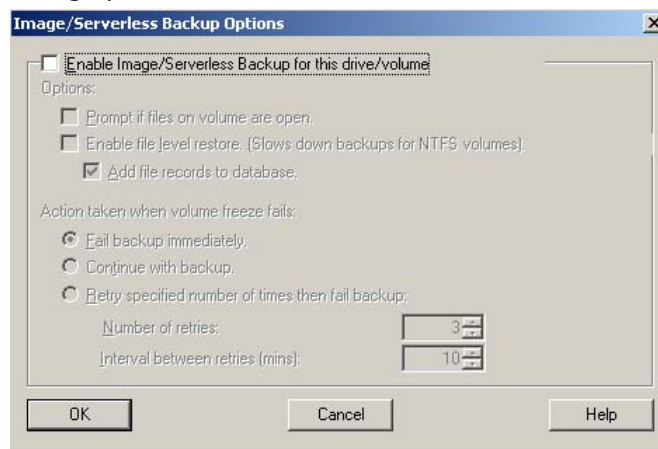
Image/Serverless Backup Options

X

Enable Image/Serverless Backup for this drive/volume

Options:

Prompt if files on volume are open.

Enable file level restore. (Slows down backups for NTFS volumes).

Add file records to database.

Action taken when volume freeze fails:

Fail backup immediately.

Continue with backup.

Retry specified number of times then fail backup:

Number of retries: 3

Interval between retries (mins): 10

OK

Cancel

Help